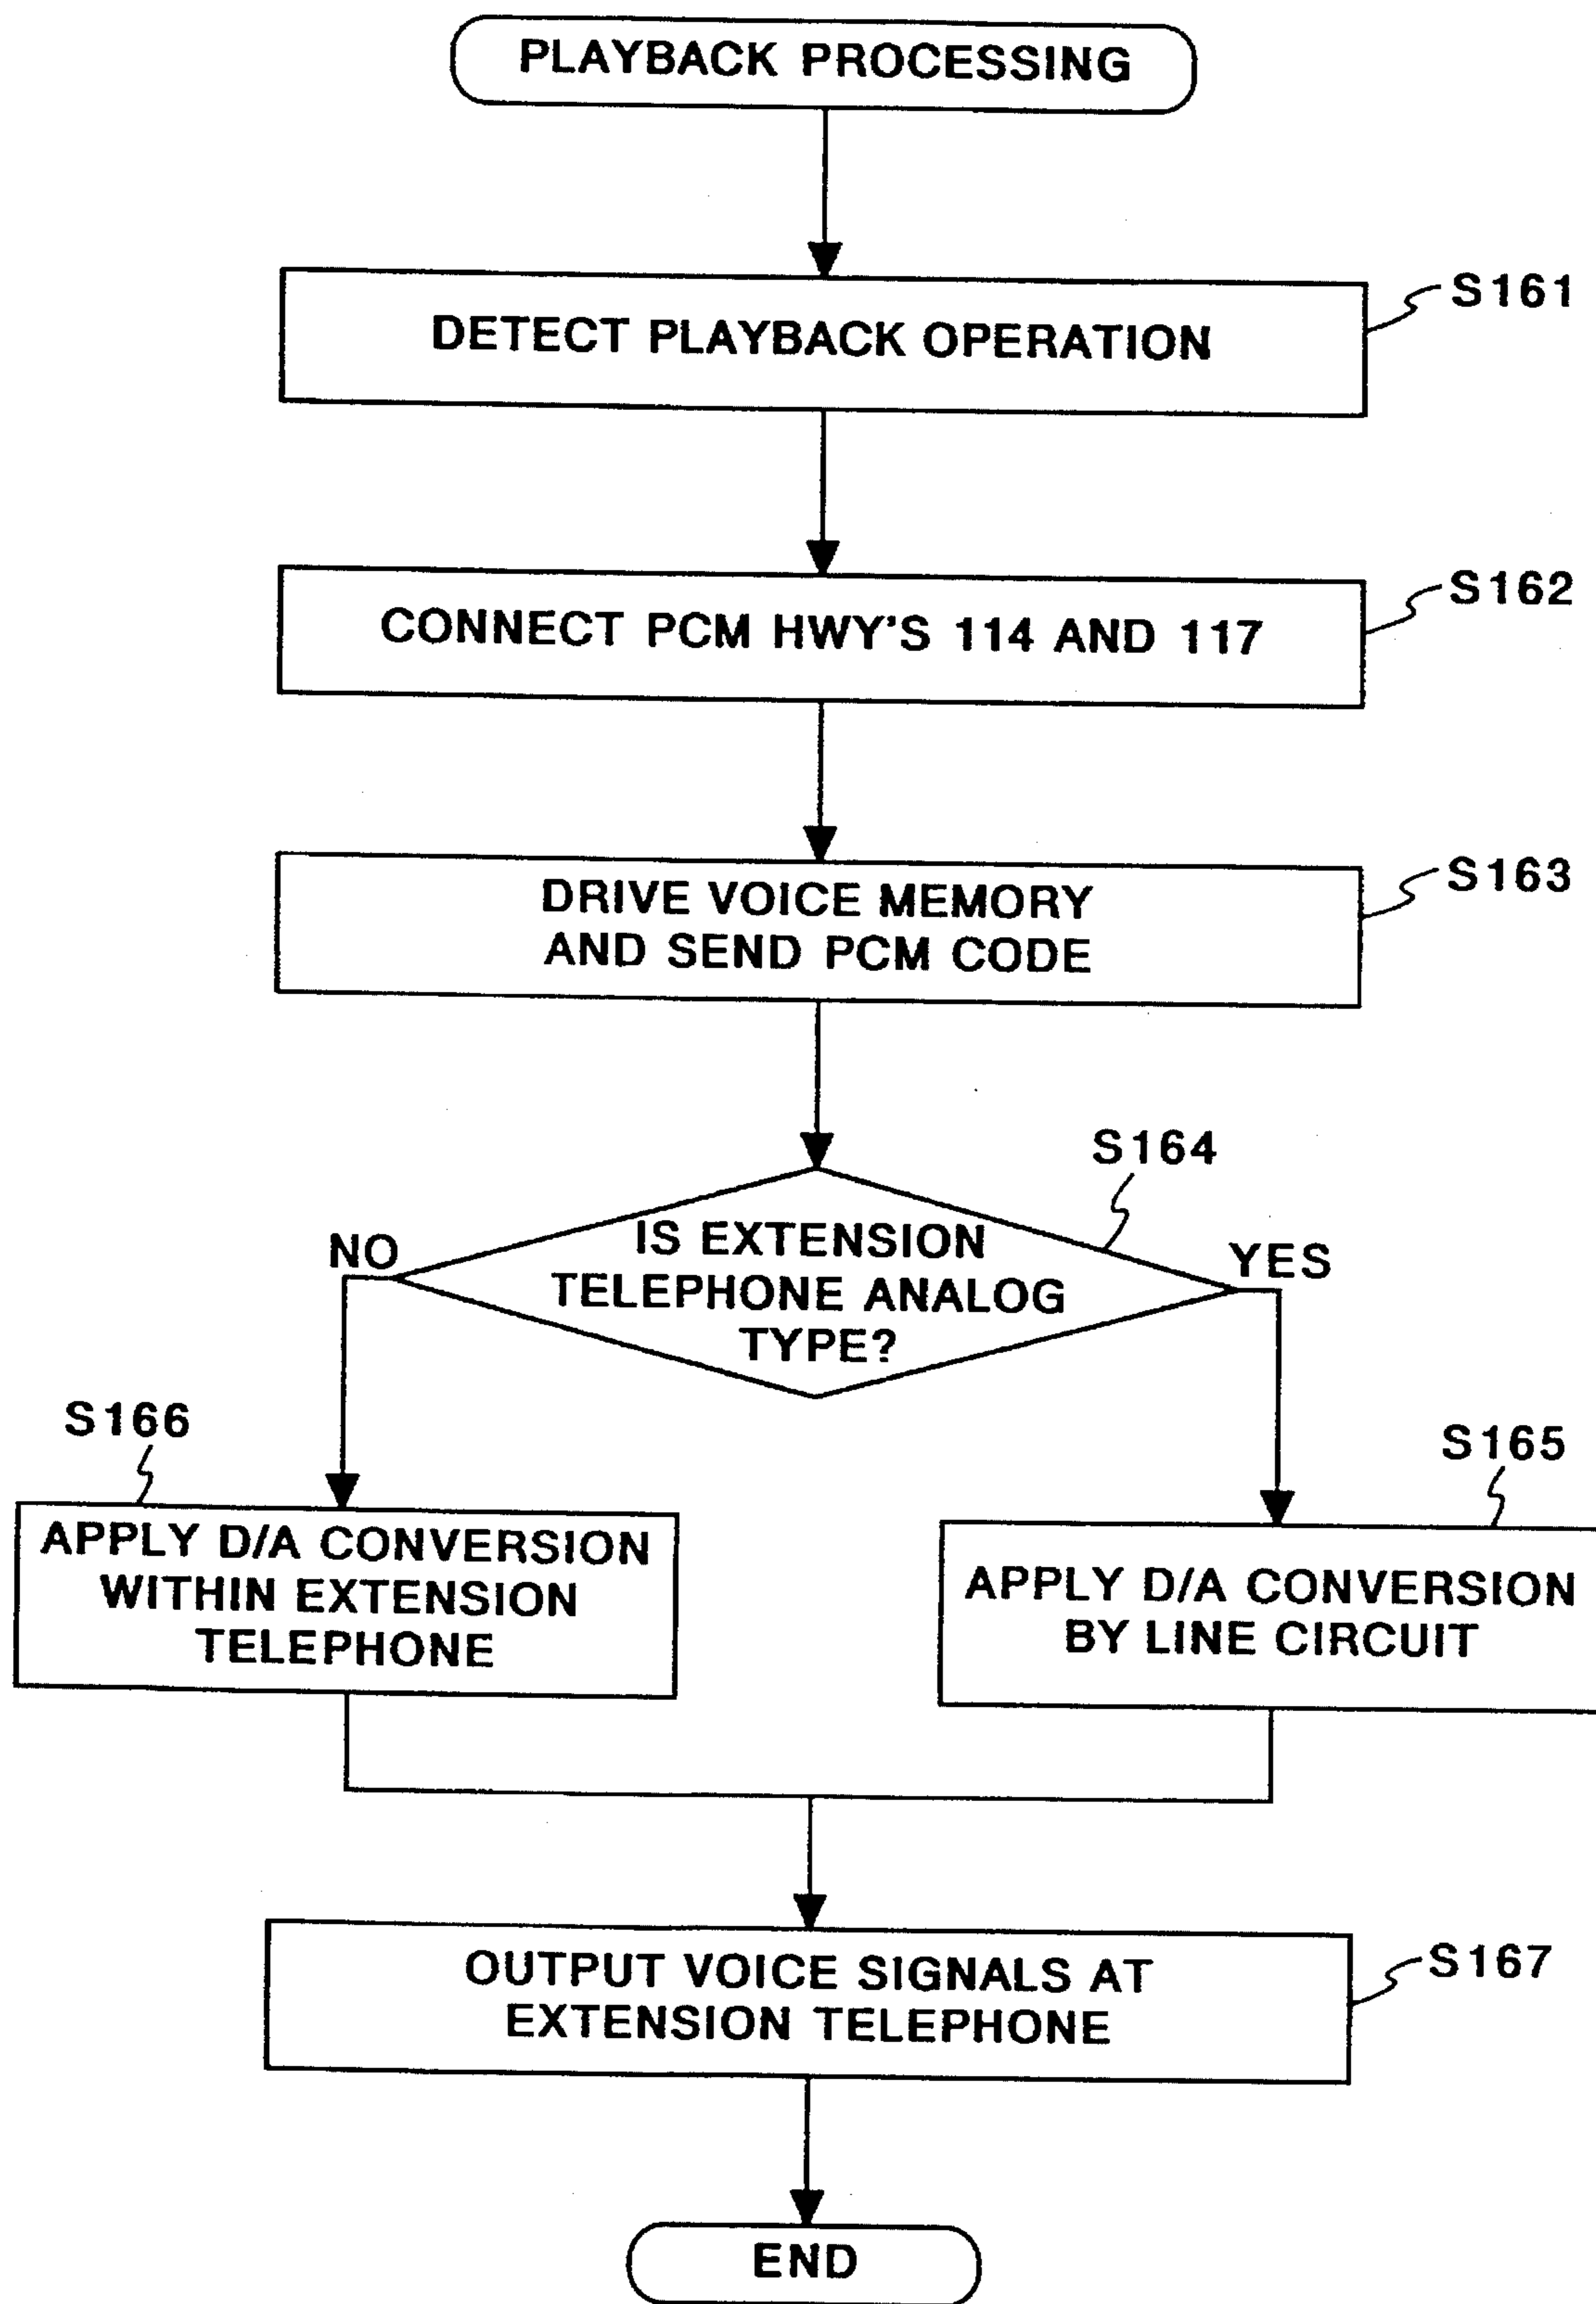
PLAYBACK PROCESSING

S161
DETECT PLAYBACK OPERATION

S162
CONNECT PCM HWY'S 114 AND 117

S163
DRIVE VOICE MEMORY AND SEND PCM CODE

S164
IS EXTENSION TELEPHONE ANALOG TYPE?

NO

YES

S166
APPLY D/A CONVERSION WITHIN EXTENSION TELEPHONE

S165
APPLY D/A CONVERSION BY LINE CIRCUIT

S167
OUTPUT VOICE SIGNALS AT EXTENSION TELEPHONE

END